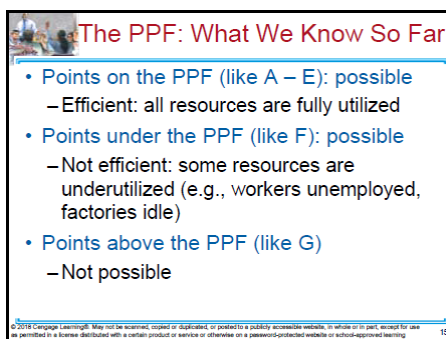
The PPF: What We Know So Far

- Points on the PPF (like A – E): possible
  – Efficient: all resources are fully utilized
- Points under the PPF (like F): possible
  – Not efficient: some resources are underutilized (e.g., workers unemployed, factories idle)
- Points above the PPF (like G)
  – Not possible

© 2018 Cengage Learning®. May not be scanned, copied or duplicated, or posted to a publicly accessible website, in whole or in part, except for use as permitted in a license distributed with a certain product or service or otherwise on a password-protected website or school-approved learning

15